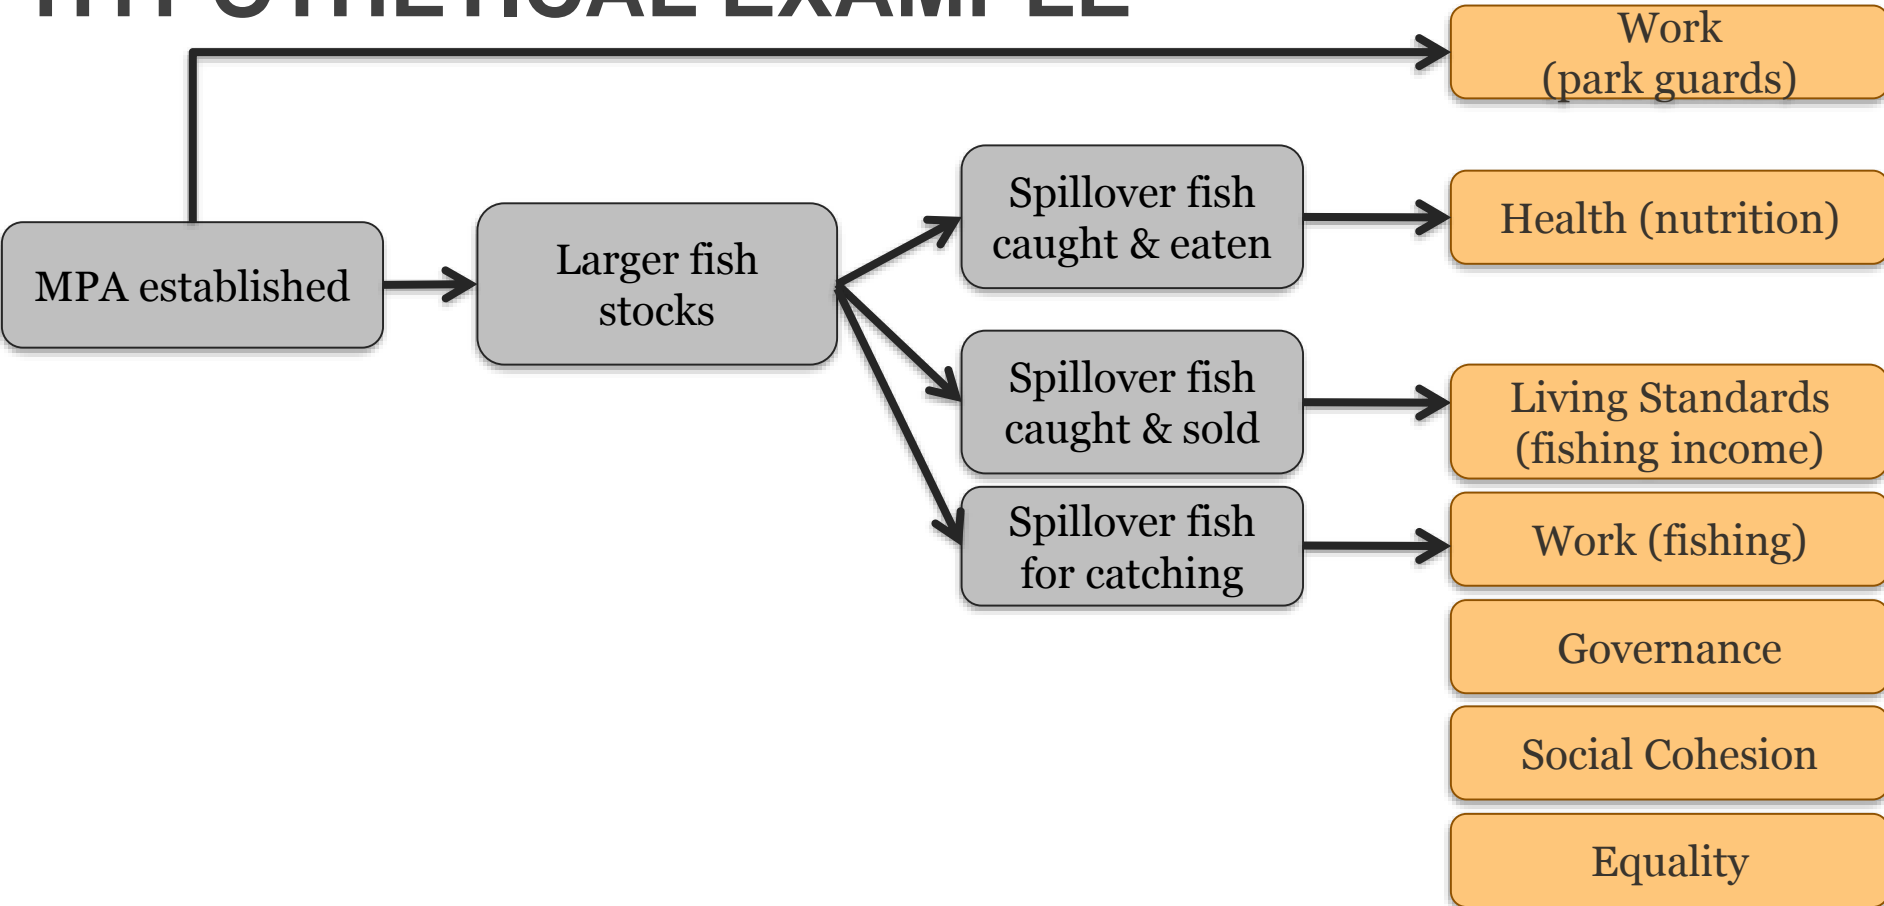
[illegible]

MPA established

Larger fish stocks

Spillover fish caught & eaten

Spillover fish caught & sold

Spillover fish for catching

Work (park guards)

Health (nutrition)

Living Standards (fishing income)

Work (fishing)

Governance

Social Cohesion

Equality